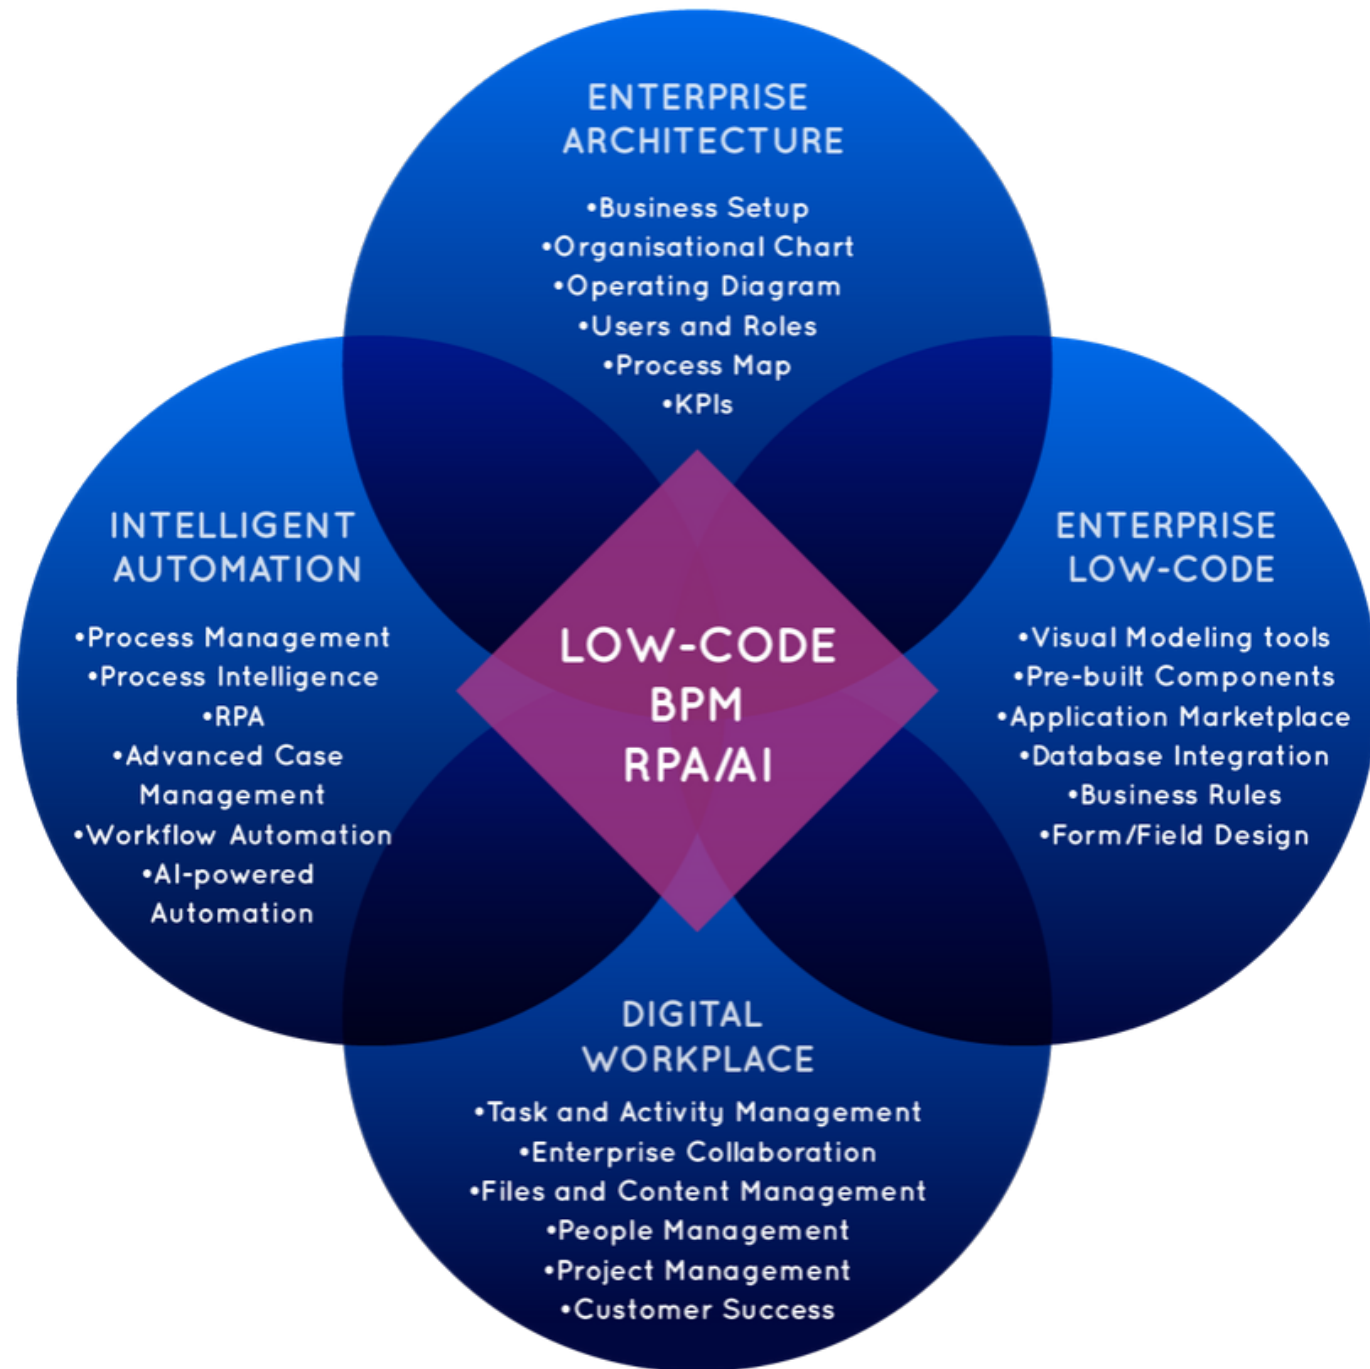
ENTERPRISE ARCHITECTURE

•Business Setup
•Organisational Chart
•Operating Diagram
•Users and Roles
•Process Map
•KPIs

INTELLIGENT AUTOMATION

•Process Management
•Process Intelligence
•RPA
•Advanced Case Management
•Workflow Automation
•AI-powered Automation

LOW-CODE
BPM
RPA/AI

ENTERPRISE LOW-CODE

•Visual Modeling tools
•Pre-built Components
•Application Marketplace
•Database Integration
•Business Rules
•Form/Field Design

DIGITAL WORKPLACE

•Task and Activity Management
•Enterprise Collaboration
•Files and Content Management
•People Management
•Project Management
•Customer Success